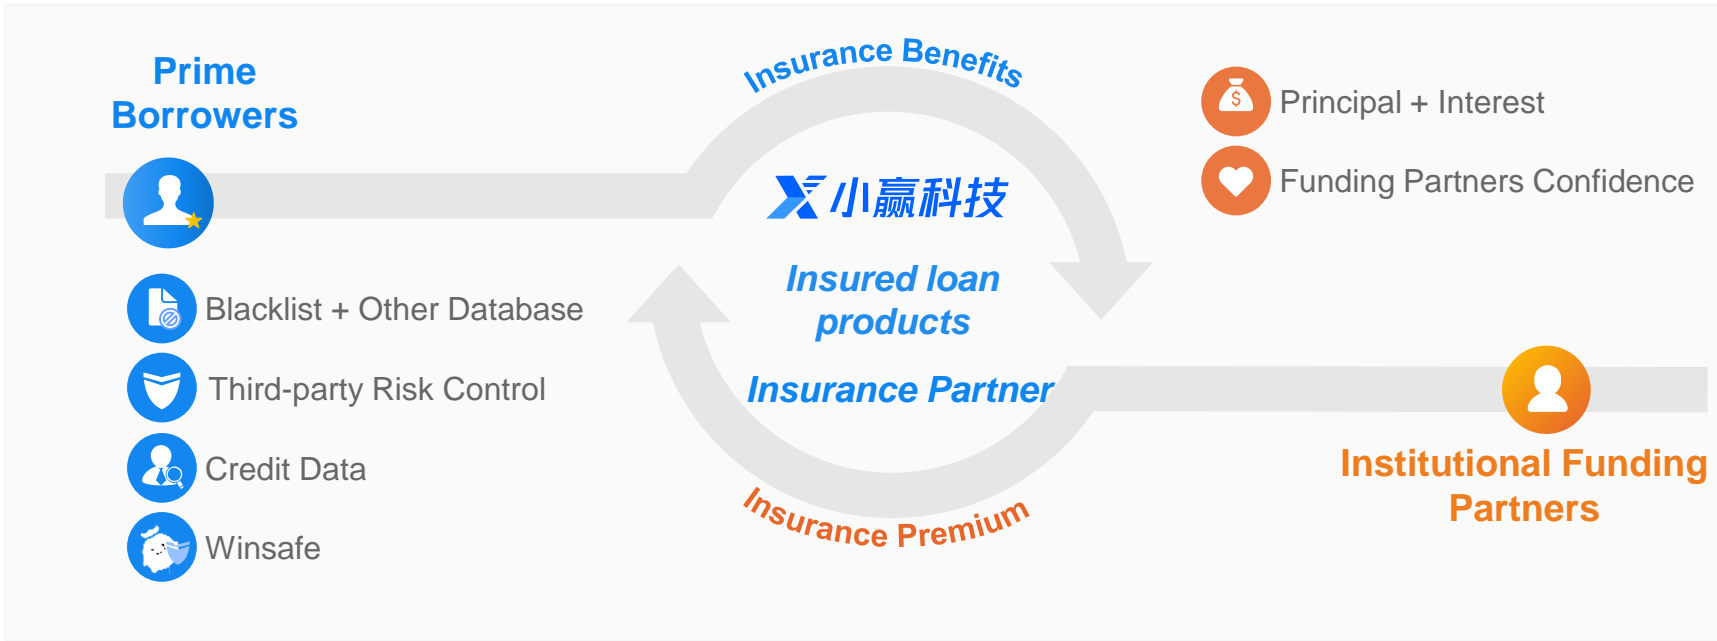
Prime Borrowers

Blacklist + Other Database

Third-party Risk Control

Credit Data

Winsafe

Insurance Benefits

X 小赢科技

Insured loan products

Insurance Partner

Insurance Premium

$

Principal + Interest

Funding Partners Confidence

Institutional Funding Partners